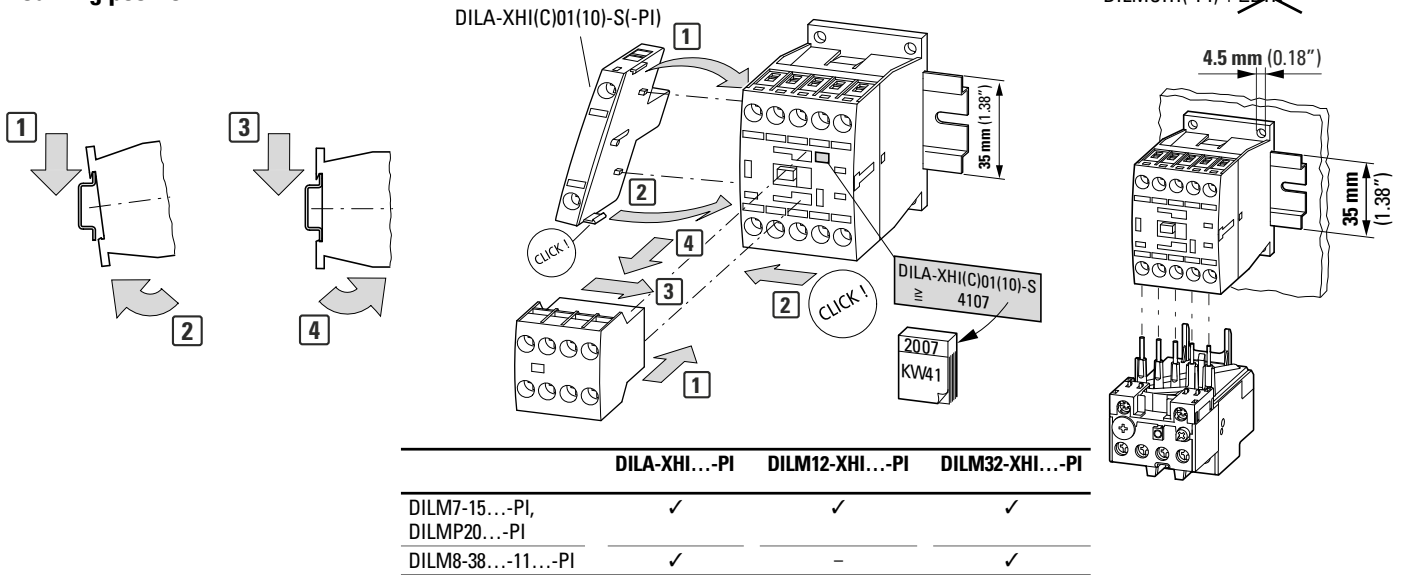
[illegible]

DILA-XHI(C)01(10)-S(-PI)

1

3

1

2

4

2

4

3

2

1

CLICK !

CLICK !

35 mm (1.38")

DILA-XHI(C)01(10)-S
≧ 4107

2007
KW41

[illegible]

4.5 mm (0.18")

35 mm (1.38")

| | DILA-XHI…-PI | DILM12-XHI…-PI | DILM32-XHI…-PI |
|---|---|---|---|
| DILM7-15…-PI, DILMP20…-PI | ✓ | ✓ | ✓ |
| DILM8-38…-11…-PI | ✓ | – | ✓ |